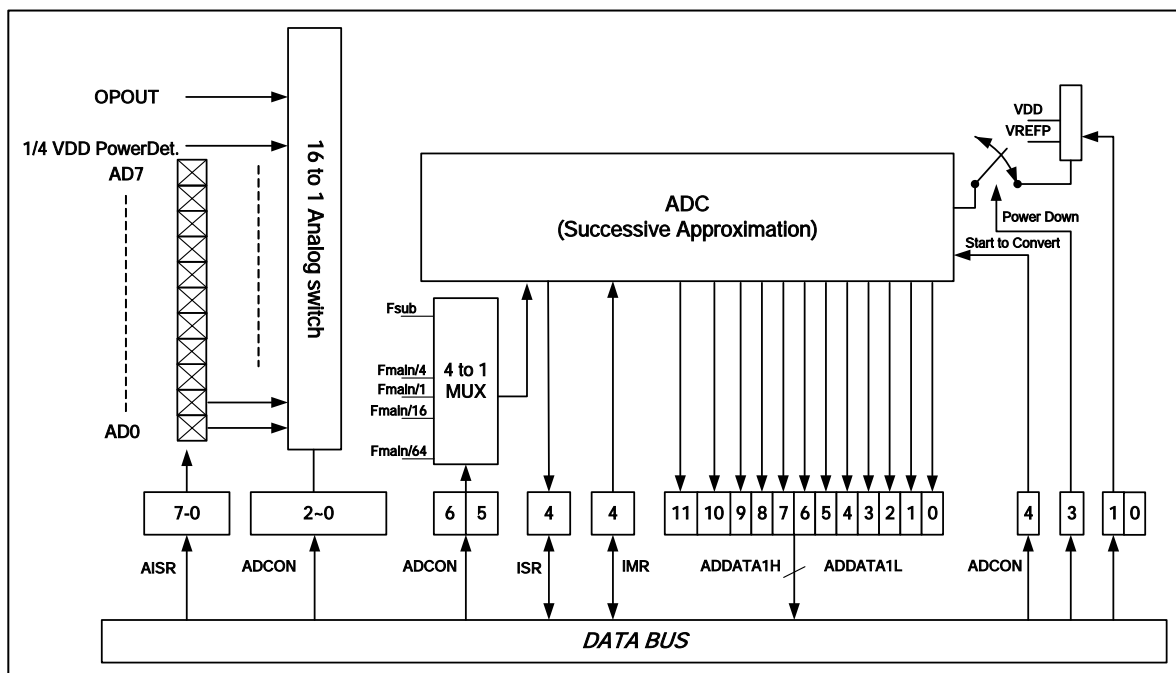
OPOUT
1/4 VDD PowerDet.
AD7
AD0
16 to 1 Analog switch
ADC
(Successive Approximation)
VDD
VREFP
Power Down
Start to Convert
Fsub
Fmain/4
Fmain/1
Fmain/16
Fmain/64
4 to 1
MUX
7-0
2~0
6 5
4
4
11 10 9 8 7 6 5 4 3 2 1 0
4
3
1 0
AISR
ADCON
ADCON
ISR
IMR
ADDATA1H
ADDATA1L
ADCON
DATA BUS